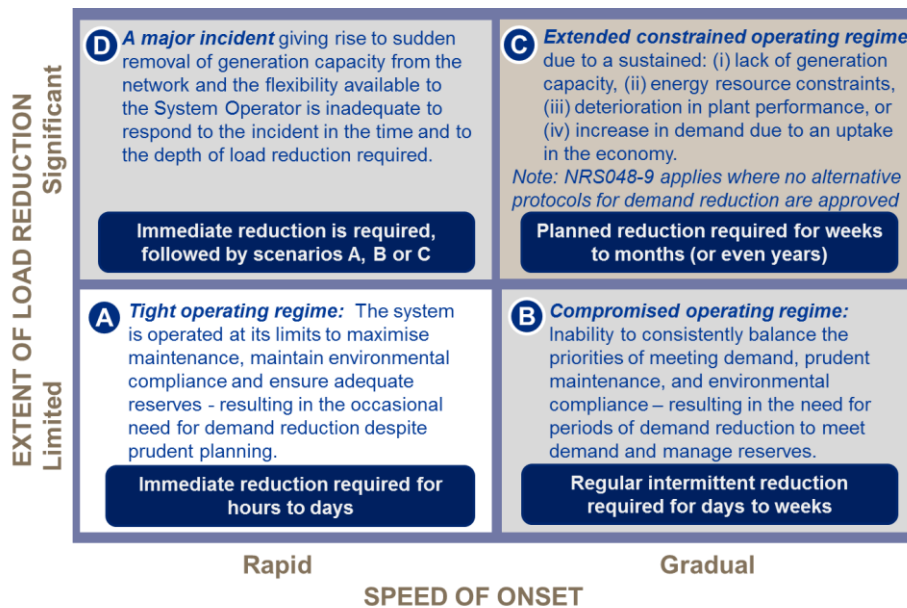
EXTENT OF LOAD REDUCTION

Significant

D A major incident giving rise to sudden removal of generation capacity from the network and the flexibility available to the System Operator is inadequate to respond to the incident in the time and to the depth of load reduction required.

Immediate reduction is required, followed by scenarios A, B or C

C Extended constrained operating regime due to a sustained: (i) lack of generation capacity, (ii) energy resource constraints, (iii) deterioration in plant performance, or (iv) increase in demand due to an uptake in the economy.
Note: NRS048-9 applies where no alternative protocols for demand reduction are approved

Planned reduction required for weeks to months (or even years)

Limited

A Tight operating regime: The system is operated at its limits to maximise maintenance, maintain environmental compliance and ensure adequate reserves - resulting in the occasional need for demand reduction despite prudent planning.

Immediate reduction required for hours to days

B Compromised operating regime: Inability to consistently balance the priorities of meeting demand, prudent maintenance, and environmental compliance – resulting in the need for periods of demand reduction to meet demand and manage reserves.

Regular intermittent reduction required for days to weeks

Rapid

Gradual

SPEED OF ONSET